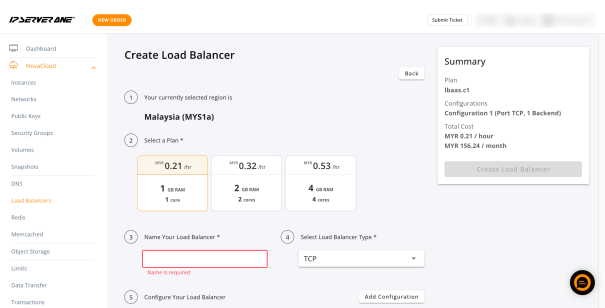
IPSERVERONE NEW ORDER Submit Ticket

Dashboard
NovaCloud
Instances
Networks
Public Keys
Security Groups
Volumes
Snapshots
DNS
Load Balancers
Redis
Memcached
Object Storage
Limits
Data Transfer
Transactions

Create Load Balancer

Back

1 Your currently selected region is

Malaysia (MYS1a)

2 Select a Plan *

| MYR 0.21 /hr | MYR 0.32 /hr | MYR 0.53 /hr |
|---|---|---|
| 1 GB RAM 1 core | 2 GB RAM 2 cores | 4 GB RAM 4 cores |

3 Name Your Load Balancer *

Name is required

4 Select Load Balancer Type *

TCP

5 Configure Your Load Balancer

Add Configuration

Summary

Plan
lbaas.c1

Configurations
Configuration 1 (Port TCP, 1 Backend)

Total Cost
MYR 0.21 / hour
MYR 156.24 / month

Create Load Balancer